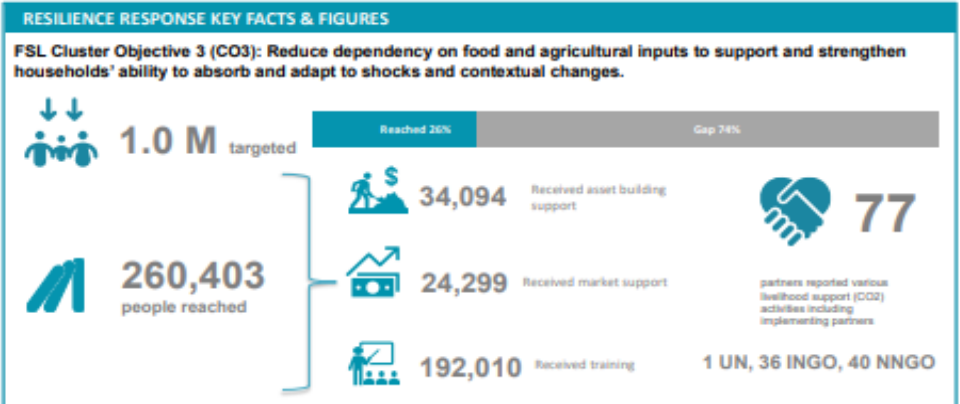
RESILIENCE RESPONSE KEY FACTS & FIGURES

FSL Cluster Objective 3 (CO3): Reduce dependency on food and agricultural inputs to support and strengthen households' ability to absorb and adapt to shocks and contextual changes.

1.0 M targeted

Reached 26%

Gap 74%

260,403 people reached

34,094 Received asset building support

24,299 Received market support

192,010 Received training

77

partners reported various livelihood support (CO2) activities including implementing partners

1 UN, 36 INGO, 40 NNGO